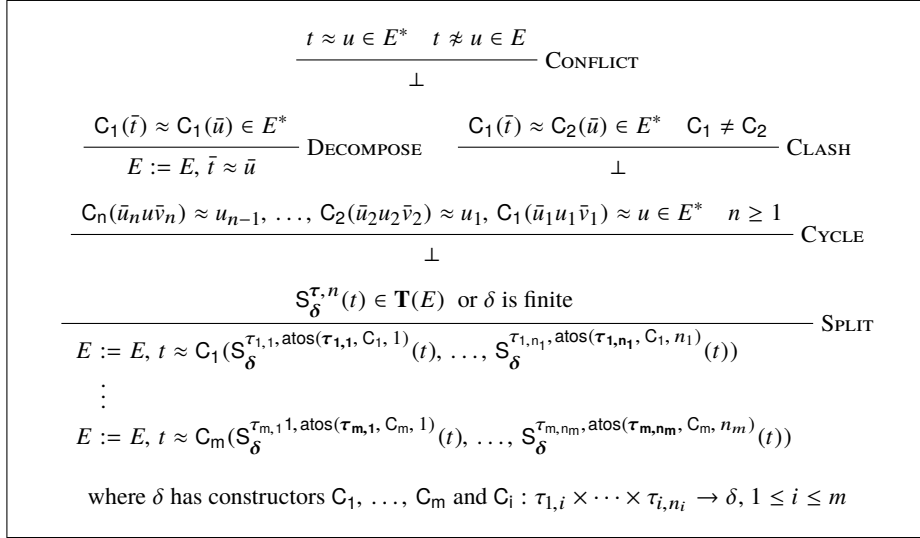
$\frac{t \approx u \in E^* \quad t \not\approx u \in E}{\bot}$ CONFLICT

$\frac{\mathsf{C}_1(\bar{t}) \approx \mathsf{C}_1(\bar{u}) \in E^*}{E := E,\ \bar{t} \approx \bar{u}}$ DECOMPOSE $\quad \frac{\mathsf{C}_1(\bar{t}) \approx \mathsf{C}_2(\bar{u}) \in E^* \quad \mathsf{C}_1 \neq \mathsf{C}_2}{\bot}$ CLASH

$\frac{\mathsf{C}_\mathsf{n}(\bar{u}_n u \bar{v}_n) \approx u_{n-1},\ \ldots,\ \mathsf{C}_2(\bar{u}_2 u_2 \bar{v}_2) \approx u_1,\ \mathsf{C}_1(\bar{u}_1 u_1 \bar{v}_1) \approx u \in E^* \quad n \geq 1}{\bot}$ CYCLE

$\mathsf{S}_{\boldsymbol{\delta}}^{\boldsymbol{\tau},n}(t) \in \mathbf{T}(E)$ or $\delta$ is finite

SPLIT

$E := E,\ t \approx \mathsf{C}_1(\mathsf{S}_{\boldsymbol{\delta}}^{\tau_{1,1},\,\mathsf{atos}(\boldsymbol{\tau_{1,1}},\,\mathsf{C}_1,\,1)}(t),\ \ldots,\ \mathsf{S}_{\boldsymbol{\delta}}^{\tau_{1,n_1},\,\mathsf{atos}(\boldsymbol{\tau_{1,n_1}},\,\mathsf{C}_1,\,n_1)}(t))$

$\vdots$

$E := E,\ t \approx \mathsf{C}_\mathsf{m}(\mathsf{S}_{\boldsymbol{\delta}}^{\tau_{m,1}1,\,\mathsf{atos}(\boldsymbol{\tau_{m,1}},\,\mathsf{C}_m,\,1)}(t),\ \ldots,\ \mathsf{S}_{\boldsymbol{\delta}}^{\tau_{m,n_m},\,\mathsf{atos}(\boldsymbol{\tau_{m,n_m}},\,\mathsf{C}_m,\,n_m)}(t))$

where $\delta$ has constructors $\mathsf{C}_1,\ \ldots,\ \mathsf{C}_\mathsf{m}$ and $\mathsf{C}_\mathsf{i} : \tau_{1,i} \times \cdots \times \tau_{i,n_i} \to \delta,\ 1 \leq i \leq m$